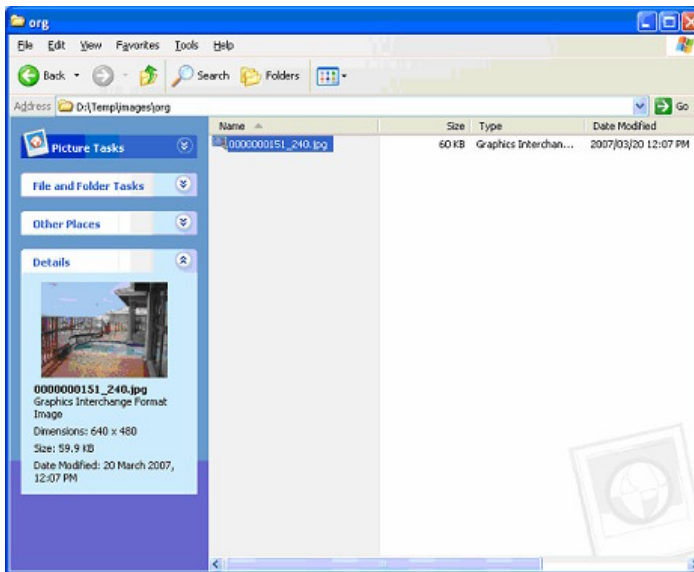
org

File Edit View Favorites Tools Help

Back Search Folders

Address D:\Temp\images\org

Go

Picture Tasks

File and Folder Tasks

Other Places

Details

0000000151_240.jpg
Graphics Interchange Format Image

Dimensions: 640 x 480

Size: 59.9 KB

Date Modified: 20 March 2007, 12:07 PM

| Name | Size | Type | Date Modified |
|---|---|---|---|
| 0000000151_240.jpg | 60 KB | Graphics Interchan... | 2007/03/20 12:07 PM |